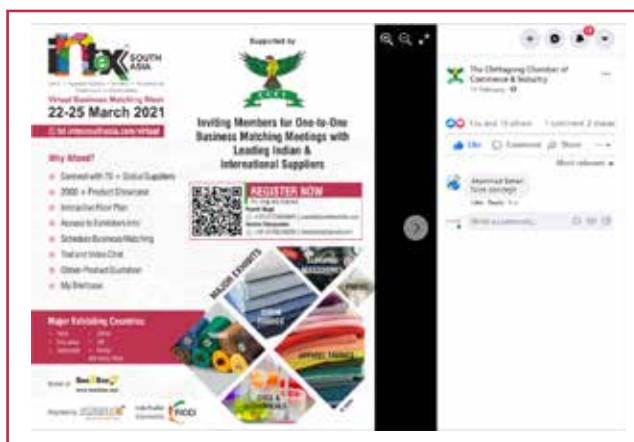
intex SOUTH ASIA

Virtual Business Matching Week
22-25 March 2021

Supported by

CCCI

Inviting Members for One-to-One Business Matching Meetings with Leading Indian & International Suppliers

Why Attend?

Connect with 75 + Global Suppliers
2000 + Product Showcase
Interactive Floor Plan
Access to Exhibitors Info
Schedule Business Matching
Text and Video Chat
Obtain Product Quotation
My Briefcase

REGISTER NOW

MAJOR EXHIBITS

DENIM FABRICS

APPAREL FABRICS

Major Exhibiting Countries

The Chittagong Chamber of Commerce & Industry

Like Comment Share

Write a comment...